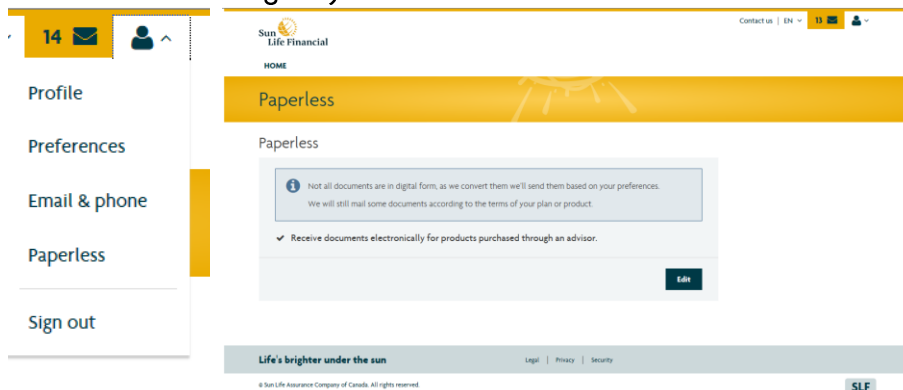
14

Profile

Preferences

Email & phone

Paperless

Sign out

Sun Life Financial

Contact us | EN 13

HOME

Paperless

Paperless

Not all documents are in digital form, as we convert them we'll send them based on your preferences. We will still mail some documents according to the terms of your plan or product.

Receive documents electronically for products purchased through an advisor.

Edit

Life's brighter under the sun

Legal | Privacy | Security

© Sun Life Assurance Company of Canada. All rights reserved.

SLF